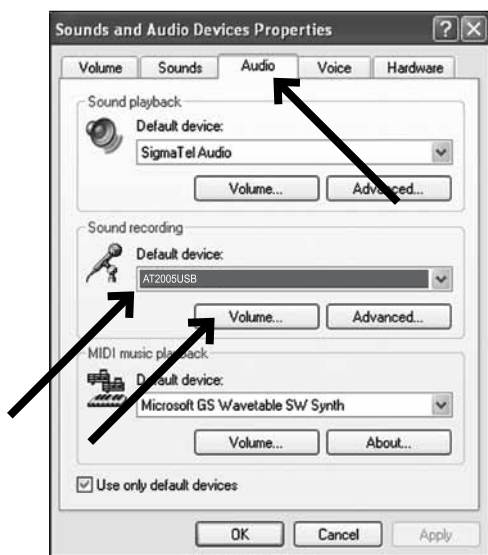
Sounds and Audio Devices Properties

Volume | Sounds | Audio | Voice | Hardware

Sound playback
Default device:
SigmaTel Audio
Volume... | Advanced...

Sound recording
Default device:
AT2005USB
Volume... | Advanced...

MIDI music playback
Default device:
Microsoft GS Wavetable SW Synth
Volume... | About...

Use only default devices

OK | Cancel | Apply